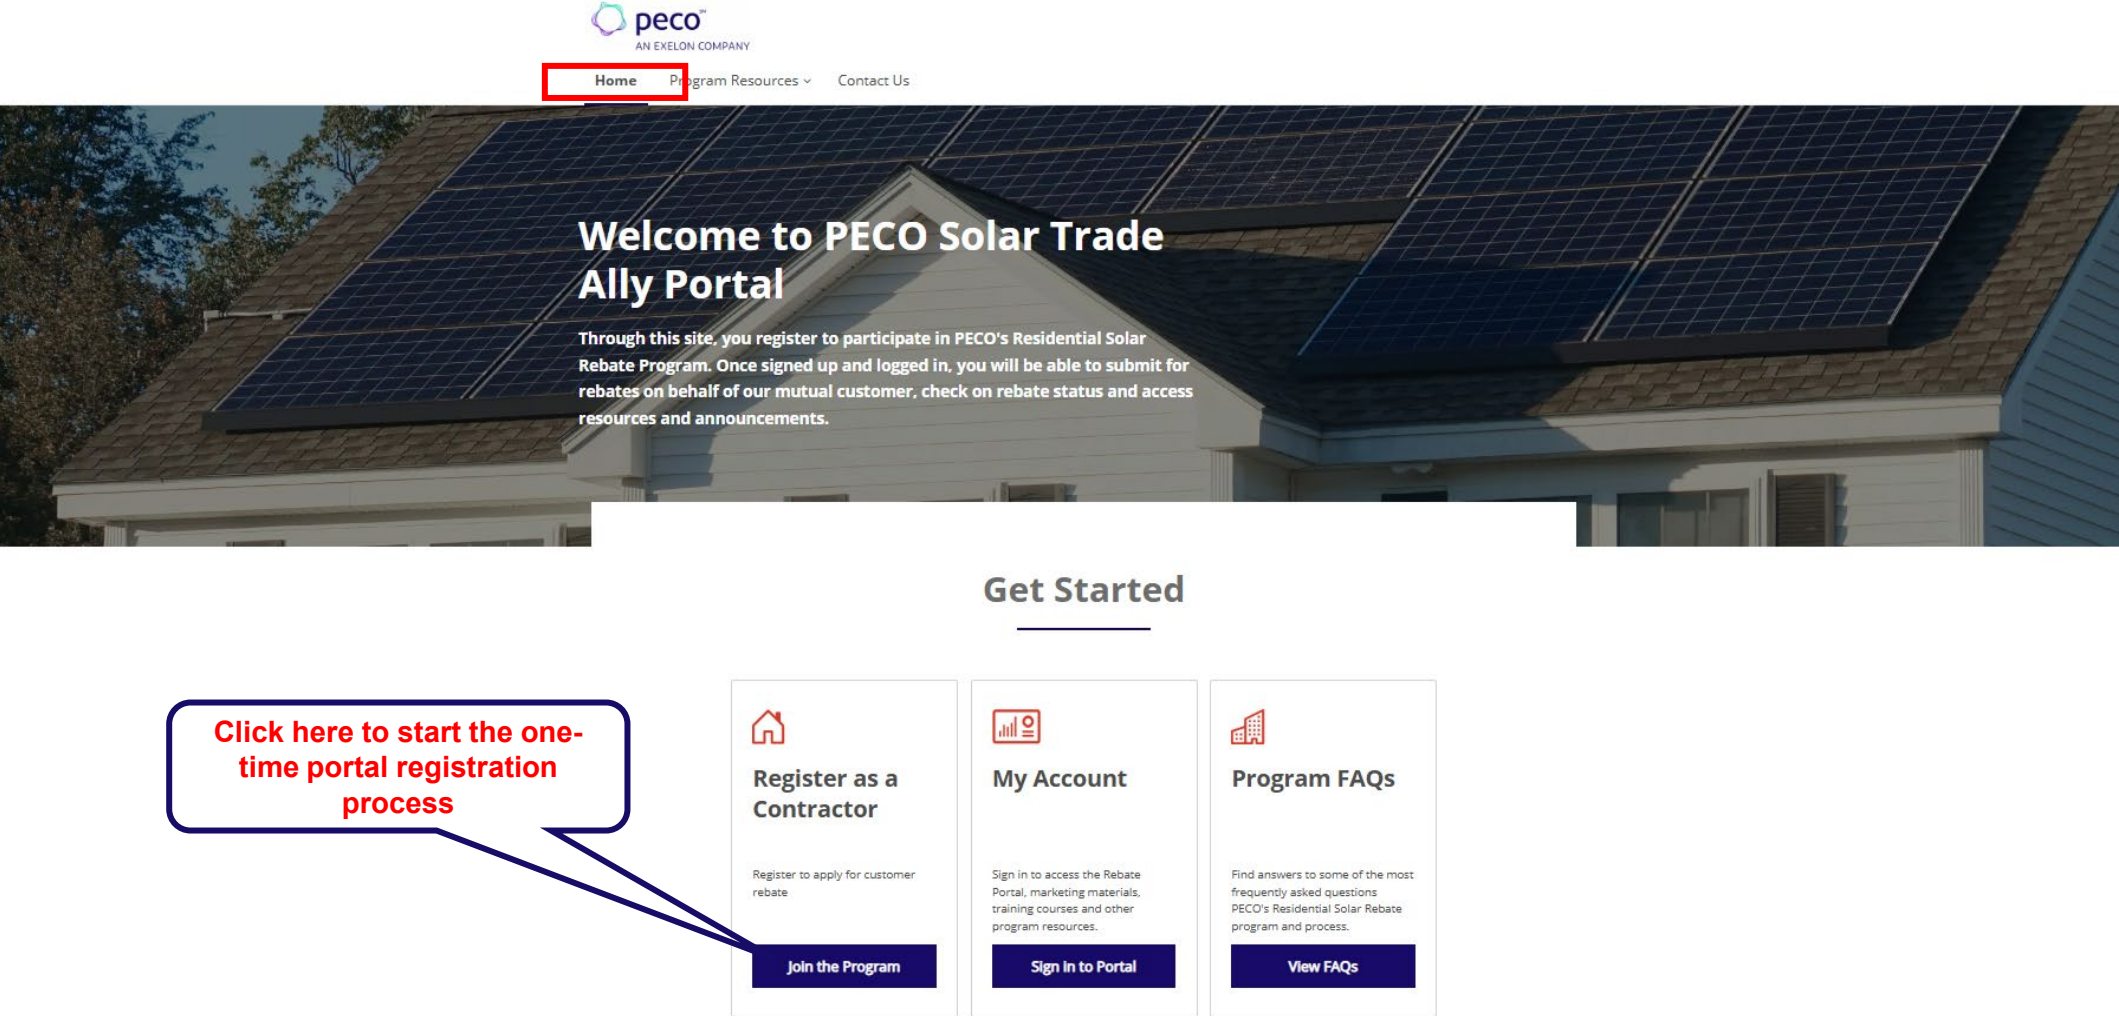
peco™
AN EXELON COMPANY

Home Program Resources Contact Us

Welcome to PECO Solar Trade Ally Portal

Through this site, you register to participate in PECO's Residential Solar Rebate Program. Once signed up and logged in, you will be able to submit for rebates on behalf of our mutual customer, check on rebate status and access resources and announcements.

Get Started

Click here to start the one-time portal registration process

Register as a Contractor

Register to apply for customer rebate

Join the Program

My Account

Sign in to access the Rebate Portal, marketing materials, training courses and other program resources.

Sign in to Portal

Program FAQs

Find answers to some of the most frequently asked questions PECO's Residential Solar Rebate program and process.

View FAQs